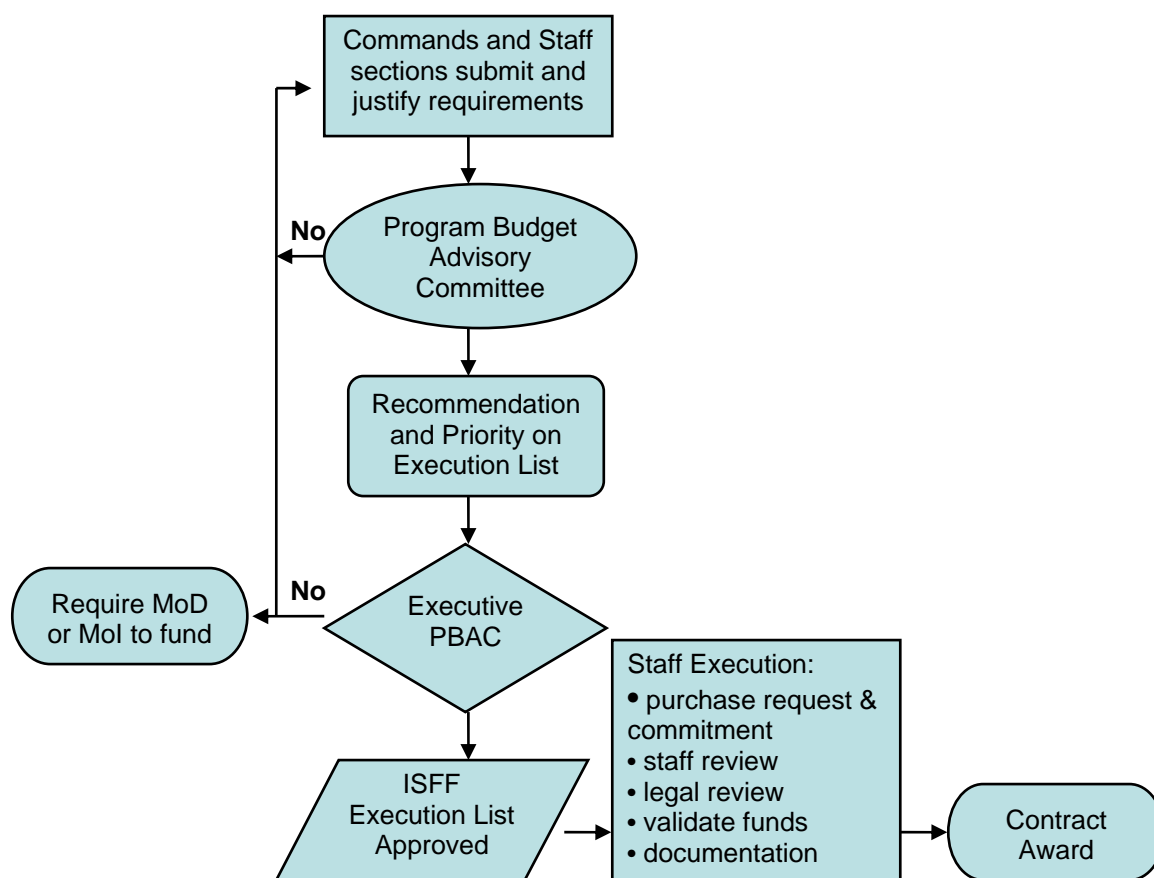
Commands and Staff sections submit and justify requirements

No

Program Budget Advisory Committee

Recommendation and Priority on Execution List

No

Require MoD or MoI to fund

Executive PBAC

ISFF Execution List Approved

Staff Execution:
• purchase request & commitment
• staff review
• legal review
• validate funds
• documentation

Contract Award